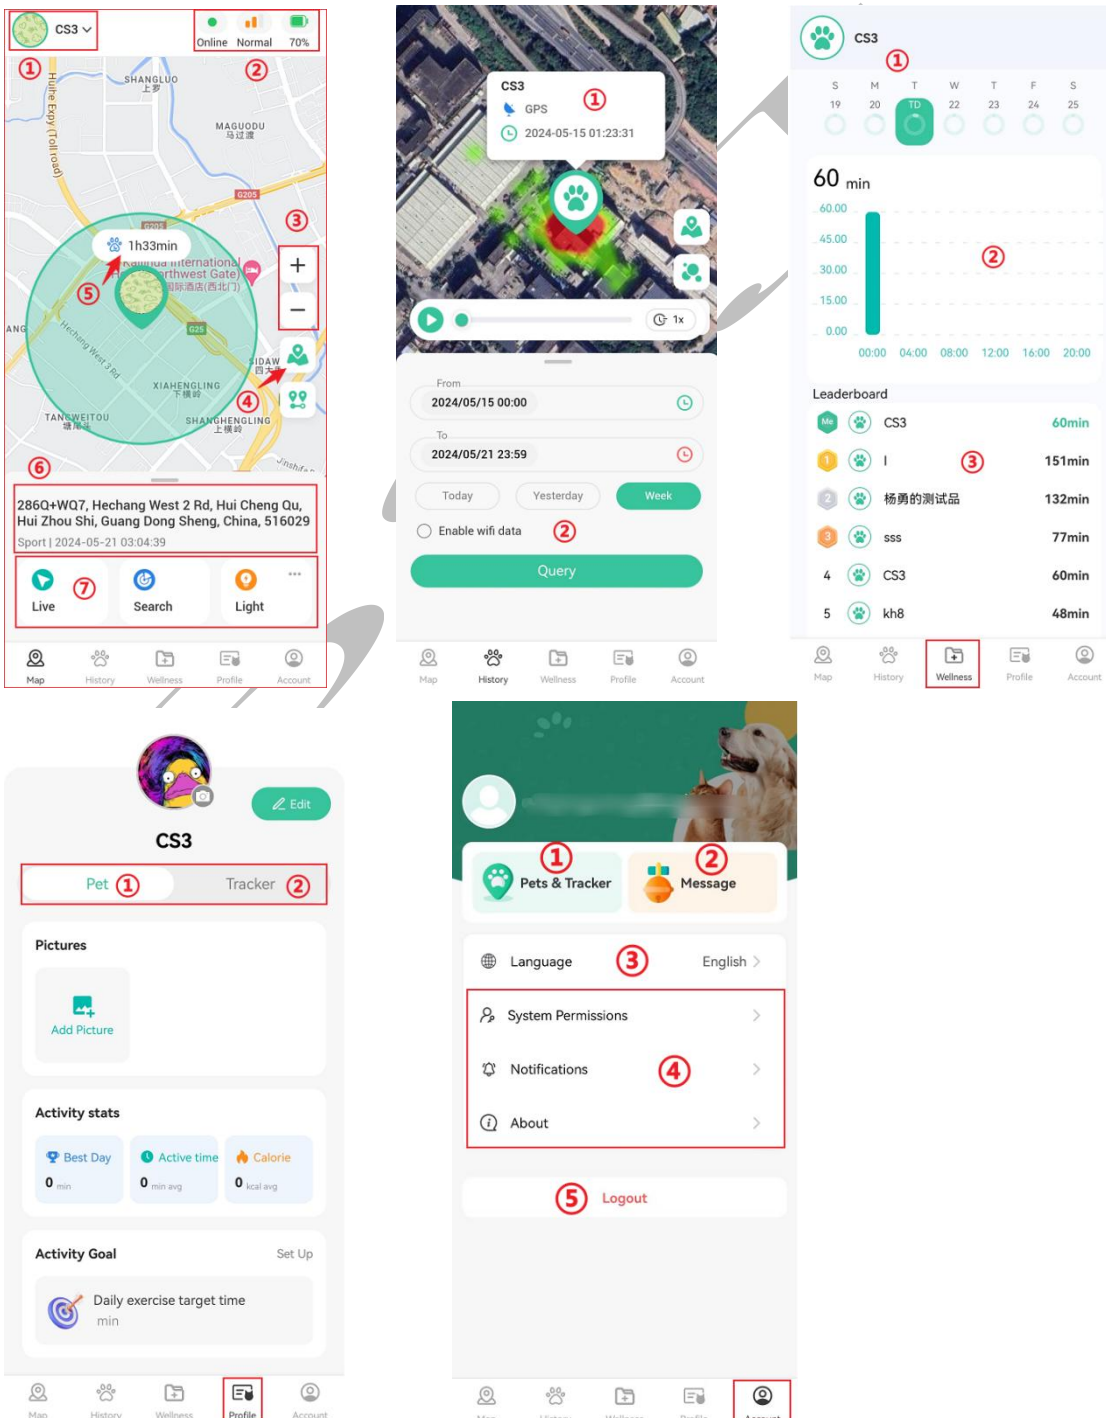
CS3
Online Normal 70%
①
②
SHANGLUO 上罗
MAGUODU 马过渡
Huihe Expy (Toll road)
G205
③
1h33min
International Northwest Gate 国际酒店(西北门)
⑤
G25
Hecheng West 3 Rd
XIAHENGLING 下横岭
SIDAW 四大
④
TANGWEITOU 塘尾头
SHANGHENGLING 上横岭
Jinshafe
⑥
286Q+WQ7, Hechang West 2 Rd, Hui Cheng Qu, Hui Zhou Shi, Guang Dong Sheng, China, 516029
Sport | 2024-05-21 03:04:39
Live ⑦
Search
Light
Map History Wellness Profile Account

CS3
GPS ①
2024-05-15 01:23:31
1x
From
2024/05/15 00:00
To
2024/05/21 23:59
Today Yesterday Week
Enable wifi data ②
Query
Map History Wellness Profile Account

CS3
①
S M T W T F S
19 20 TD 22 23 24 25
60 min
60.00
45.00
30.00
15.00
0.00
②
00:00 04:00 08:00 12:00 16:00 20:00
Leaderboard
Me CS3 60min
1 l ③ 151min
2 杨勇的测试品 132min
3 sss 77min
4 CS3 60min
5 kh8 48min
Map History Wellness Profile Account

Edit
CS3
Pet ① Tracker ②
Pictures
Add Picture
Activity stats
Best Day 0 min
Active time 0 min avg
Calorie 0 kcal avg
Activity Goal Set Up
Daily exercise target time
min
Map History Wellness Profile Account

①
②
Pets & Tracker
Message
Language ③ English
System Permissions
Notifications ④
About
⑤ Logout